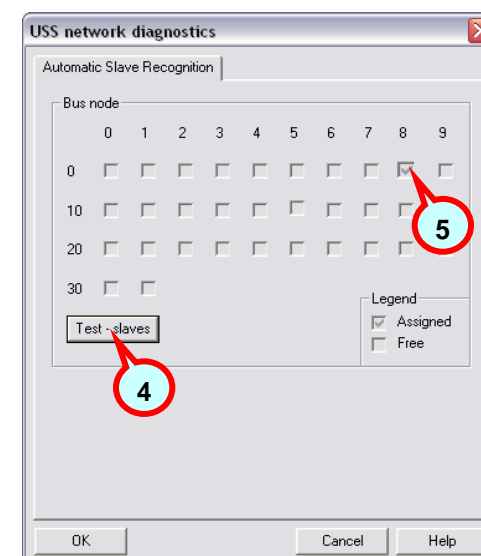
USS network diagnostics

Automatic Slave Recognition

Bus node

| | 0 | 1 | 2 | 3 | 4 | 5 | 6 | 7 | 8 | 9 |
|---|---|---|---|---|---|---|---|---|---|---|
| 0 | | | | | | | | | | |
| 10 | | | | | | | | | | |
| 20 | | | | | | | | | | |
| 30 | | | | | | | | | | |

5

Test - slaves

4

Legend
Assigned
Free

OK
Cancel
Help